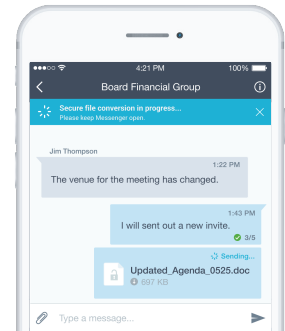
4:21 PM
100%
Board Financial Group
Secure file conversion in progress...
Please keep Messenger open.
Jim Thompson
1:22 PM
The venue for the meeting has changed.
1:43 PM
I will sent out a new invite.
3/5
Sending...
Updated_Agenda_0525.doc
697 KB
Type a message...